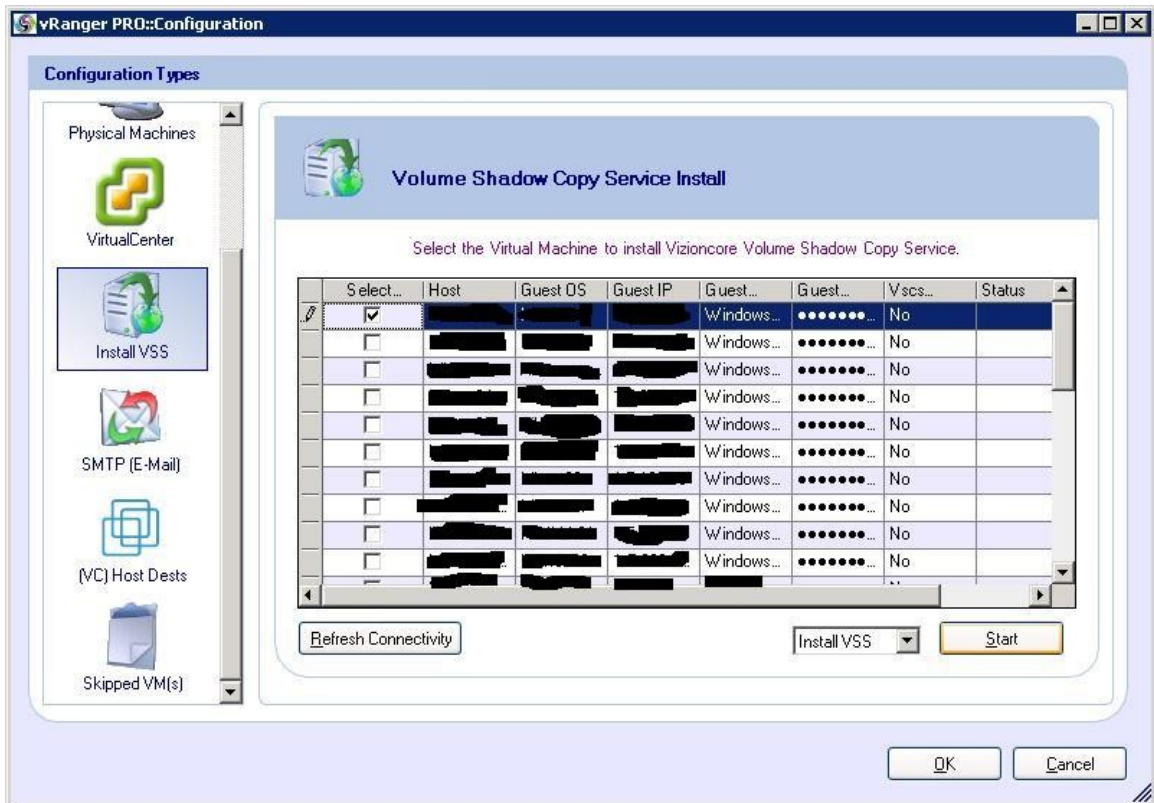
vRanger PRO::Configuration

Configuration Types

Physical Machines

VirtualCenter

Install VSS

SMTP (E-Mail)

(VC) Host Dests

Skipped VM(s)

Volume Shadow Copy Service Install

Select the Virtual Machine to install Vizioncore Volume Shadow Copy Service.

| Select... | Host | Guest OS | Guest IP | Guest... | Guest... | Vscs... | Status |
|---|---|---|---|---|---|---|---|
| ☑ | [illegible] | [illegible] | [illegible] | Windows... | •••••••... | No | |
| ☐ | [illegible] | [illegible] | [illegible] | Windows... | •••••••... | No | |
| ☐ | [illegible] | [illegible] | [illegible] | Windows... | •••••••... | No | |
| ☐ | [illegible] | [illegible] | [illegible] | Windows... | •••••••... | No | |
| ☐ | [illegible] | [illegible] | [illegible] | Windows... | •••••••... | No | |
| ☐ | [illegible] | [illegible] | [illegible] | Windows... | •••••••... | No | |
| ☐ | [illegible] | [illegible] | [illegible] | Windows... | •••••••... | No | |
| ☐ | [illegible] | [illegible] | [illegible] | Windows... | •••••••... | No | |
| ☐ | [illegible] | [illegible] | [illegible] | Windows... | •••••••... | No | |
| ☐ | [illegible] | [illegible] | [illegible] | Windows... | •••••••... | No | |

Refresh Connectivity

Install VSS

Start

OK

Cancel